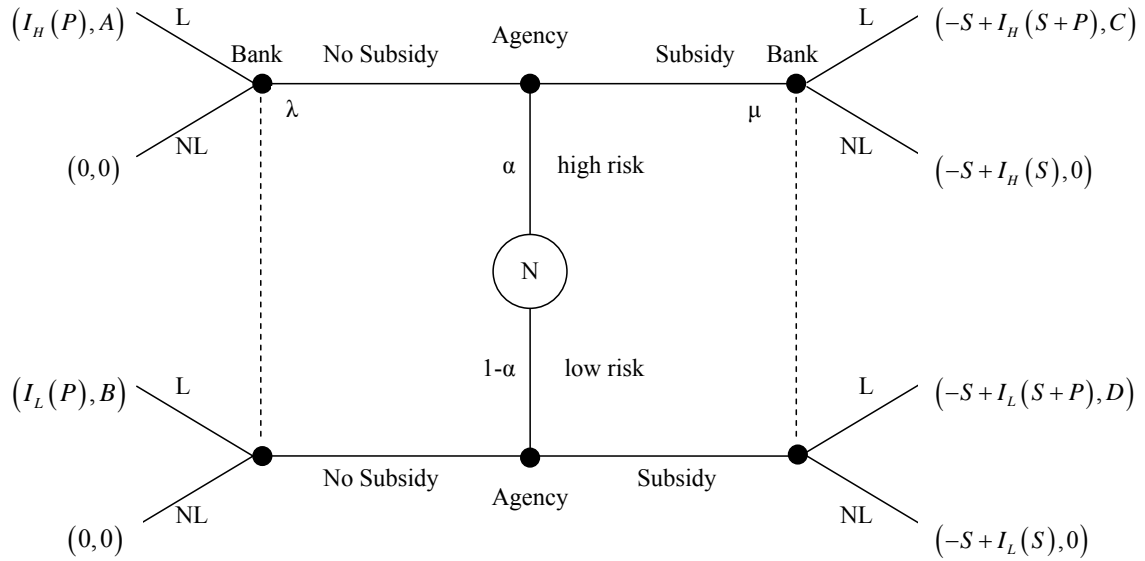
$\left(I_H(P), A\right)$ L Bank No Subsidy Agency Subsidy Bank L $\left(-S+I_H(S+P), C\right)$

λ μ

$(0,0)$ NL NL $\left(-S+I_H(S), 0\right)$

α high risk

N

1-α low risk

$\left(I_L(P), B\right)$ L L $\left(-S+I_L(S+P), D\right)$

No Subsidy Subsidy

Agency

$(0,0)$ NL NL $\left(-S+I_L(S), 0\right)$